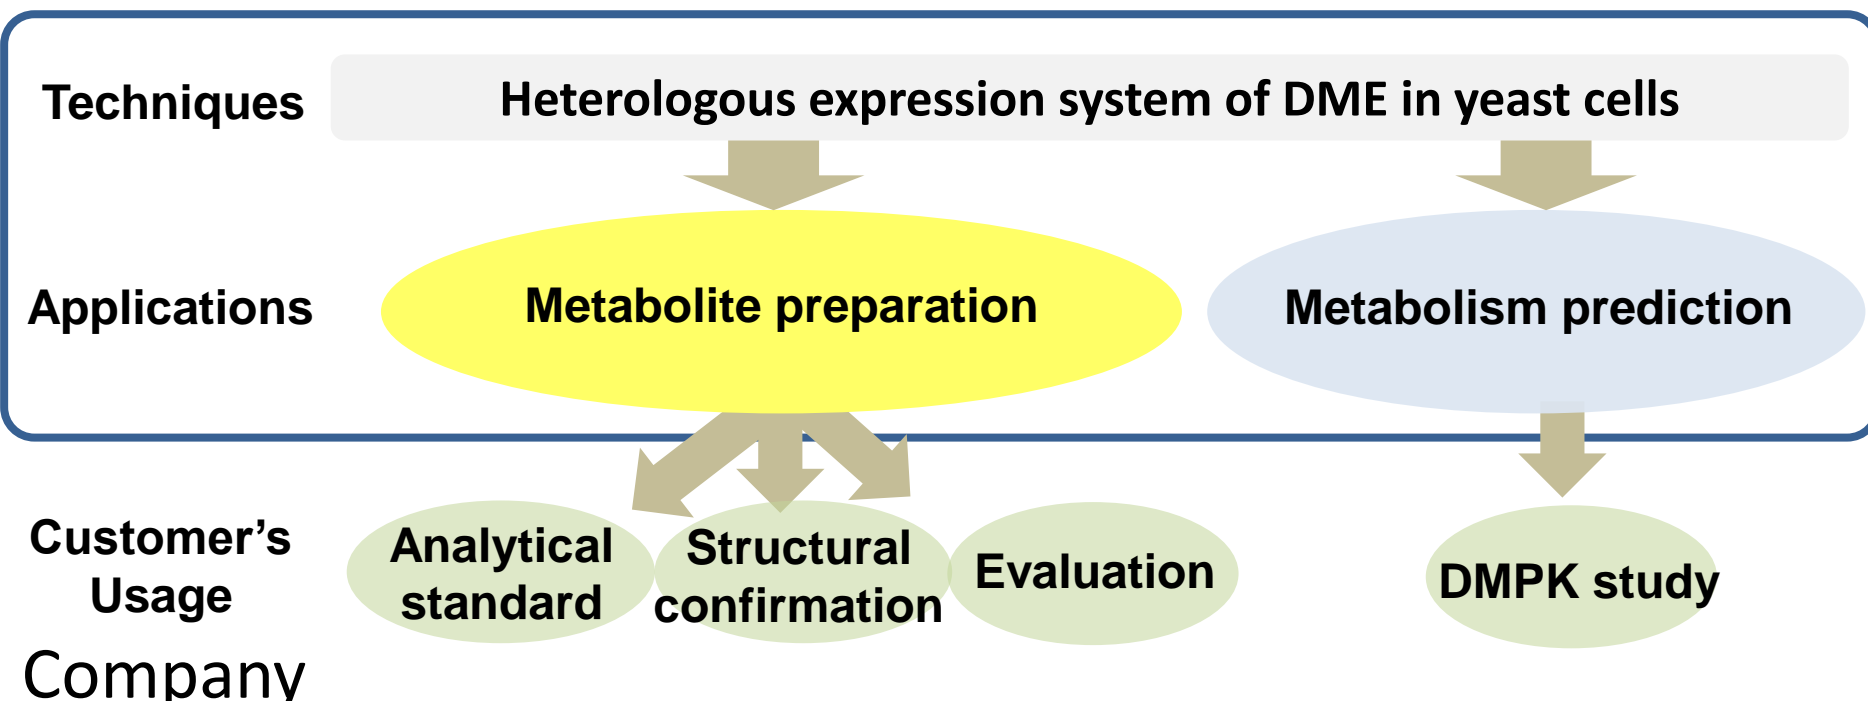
Techniques

Heterologous expression system of DME in yeast cells

Applications

Metabolite preparation

Metabolism prediction

Customer's Usage

Analytical standard

Structural confirmation

Evaluation

DMPK study

Company